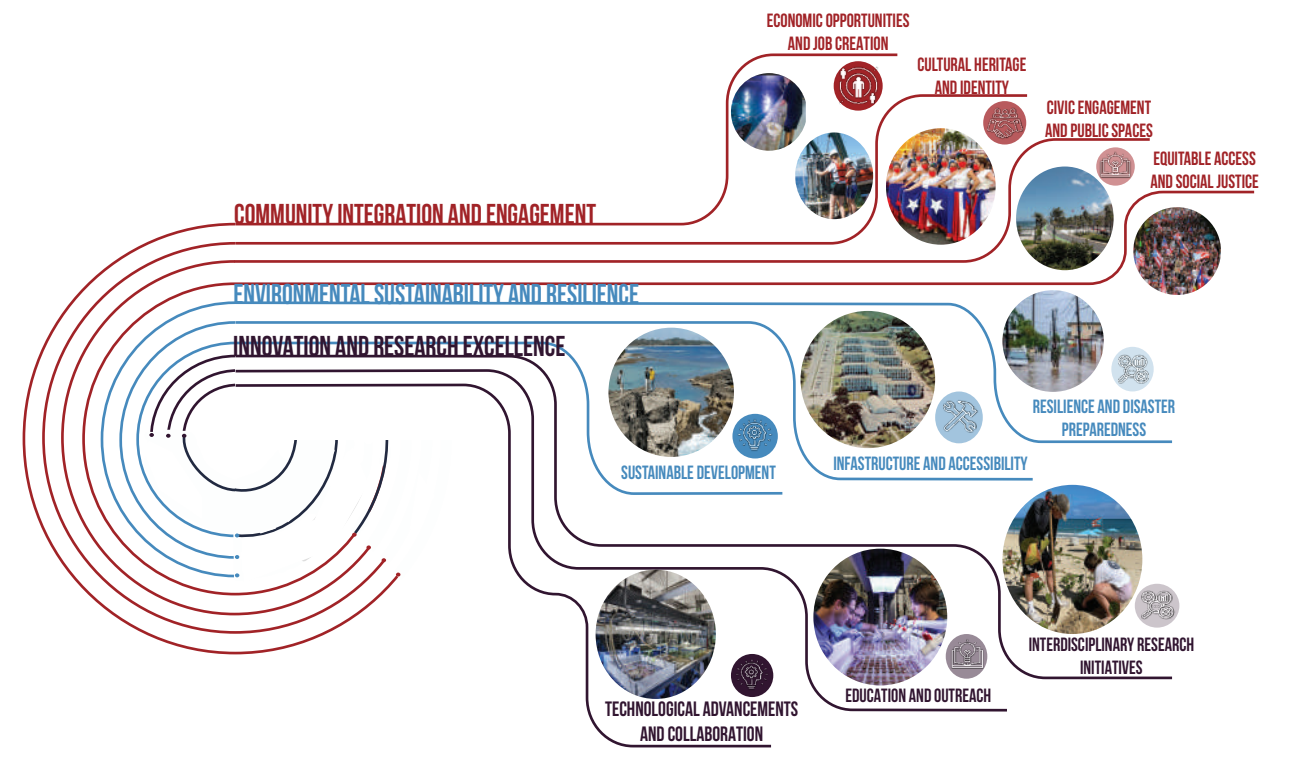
ECONOMIC OPPORTUNITIES AND JOB CREATION

CULTURAL HERITAGE AND IDENTITY

CIVIC ENGAGEMENT AND PUBLIC SPACES

EQUITABLE ACCESS AND SOCIAL JUSTICE

COMMUNITY INTEGRATION AND ENGAGEMENT

ENVIRONMENTAL SUSTAINABILITY AND RESILIENCE

INNOVATION AND RESEARCH EXCELLENCE

RESILIENCE AND DISASTER PREPAREDNESS

SUSTAINABLE DEVELOPMENT

INFASTRUCTURE AND ACCESSIBILITY

INTERDISCIPLINARY RESEARCH INITIATIVES

EDUCATION AND OUTREACH

TECHNOLOGICAL ADVANCEMENTS AND COLLABORATION